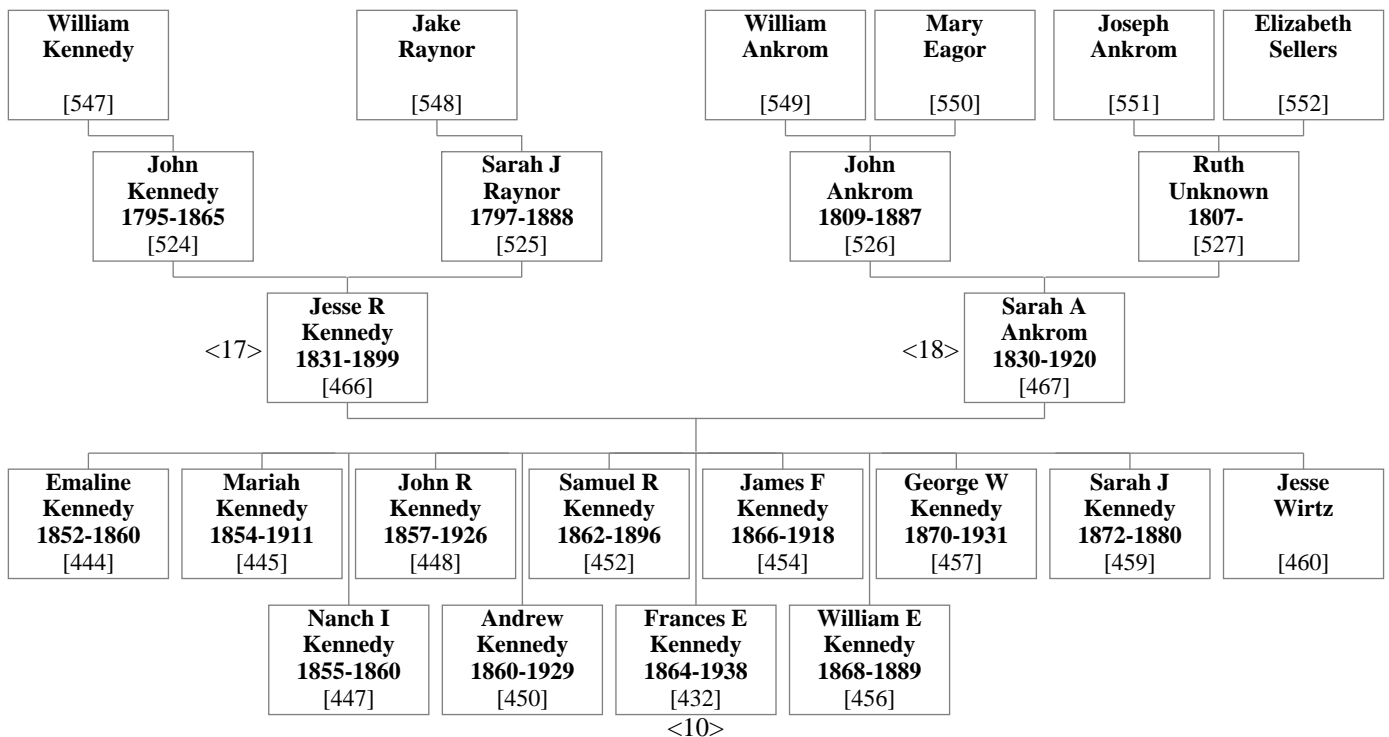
William Kennedy
[547]

Jake Raynor
[548]

William Ankrom
[549]

Mary Eagor
[550]

Joseph Ankrom
[551]

Elizabeth Sellers
[552]

John Kennedy
1795-1865
[524]

Sarah J Raynor
1797-1888
[525]

John Ankrom
1809-1887
[526]

Ruth Unknown
1807-
[527]

<17>
Jesse R Kennedy
1831-1899
[466]

<18>
Sarah A Ankrom
1830-1920
[467]

Emaline Kennedy
1852-1860
[444]

Mariah Kennedy
1854-1911
[445]

John R Kennedy
1857-1926
[448]

Samuel R Kennedy
1862-1896
[452]

James F Kennedy
1866-1918
[454]

George W Kennedy
1870-1931
[457]

Sarah J Kennedy
1872-1880
[459]

Jesse Wirtz
[460]

Nanch I Kennedy
1855-1860
[447]

Andrew Kennedy
1860-1929
[450]

Frances E Kennedy
1864-1938
[432]
<10>

William E Kennedy
1868-1889
[456]